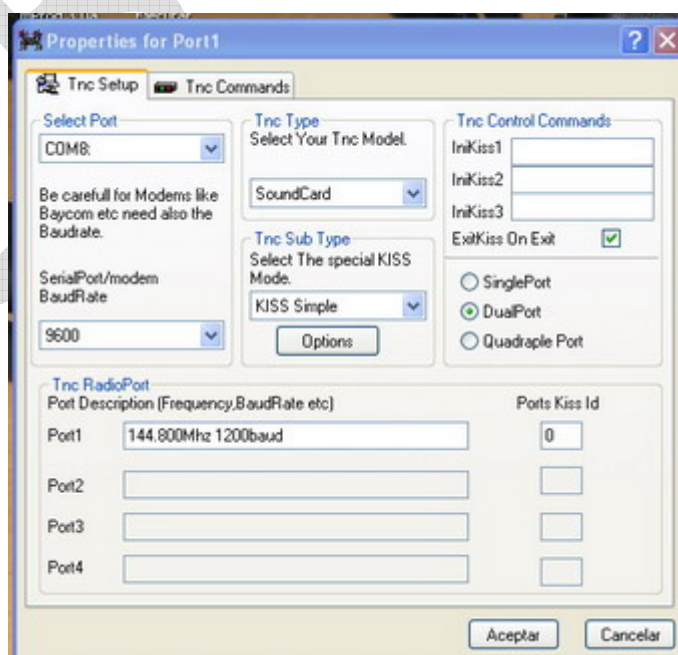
Properties for Port1

Tnc Setup | Tnc Commands

Select Port
COM8:
Be carefull for Modems like Baycom etc need also the Baudrate.
SerialPort/modem BaudRate
9600

Tnc Type
Select Your Tnc Model.
SoundCard

Tnc Sub Type
Select The special KISS Mode.
KISS Simple
Options

Tnc Control Commands
IniKiss1
IniKiss2
IniKiss3
ExitKiss On Exit
SinglePort
DualPort
Quadraple Port

Tnc RadioPort
Port Description (Frequency,BaudRate etc)
Ports Kiss Id
Port1 144.800Mhz 1200baud 0
Port2
Port3
Port4

Aceptar
Cancelar